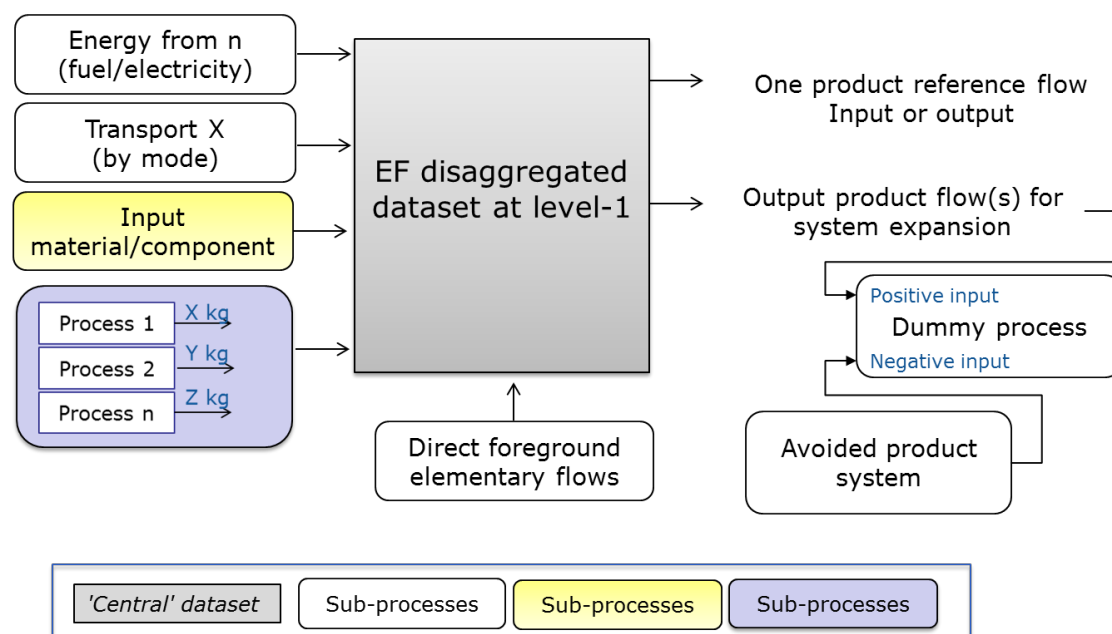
Energy from n (fuel/electricity)

Transport X (by mode)

Input material/component

Process 1
X kg
Process 2
Y kg
Process n
Z kg

EF disaggregated dataset at level-1

One product reference flow Input or output

Output product flow(s) for system expansion

Positive input
Dummy process
Negative input

Avoided product system

Direct foreground elementary flows

'Central' dataset
Sub-processes
Sub-processes
Sub-processes